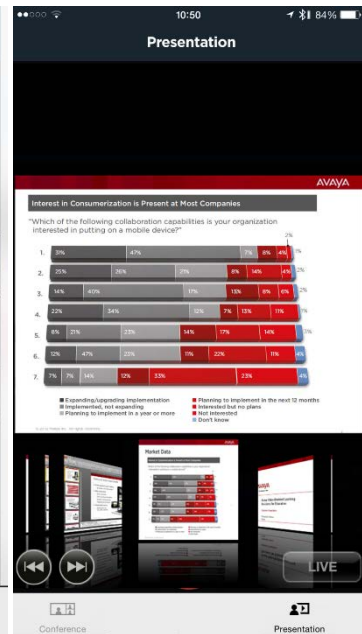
10:50
84%

Presentation

AVAYA

Interest in Consumerization is Present at Most Companies

"Which of the following collaboration capabilities is your organization interested in putting on a mobile device?"

| | | | | | | | |
|---|---|---|---|---|---|---|---|
| 1. | 31% | 47% | 7% | 8% | 4% | 2% | 1% |
| 2. | 25% | 26% | 21% | 8% | 14% | 4% | 2% |
| 3. | 14% | 40% | 17% | 13% | 6% | 6% | 2% |
| 4. | 22% | 34% | 12% | 7% | 13% | 11% | 1% |
| 5. | 8% | 21% | 23% | 14% | 17% | 14% | 3% |
| 6. | 12% | 47% | 23% | 11% | 22% | 11% | 4% |
| 7. | 7% | 7% | 14% | 12% | 33% | 23% | 4% |

■ Expanding/upgrading implementation
■ Implemented, not expanding
■ Planning to implement in a year or more
■ Planning to implement in the next 12 months
■ Interested but no plans
■ Not interested
■ Don't know

Market Data

LIVE

Conference

Presentation